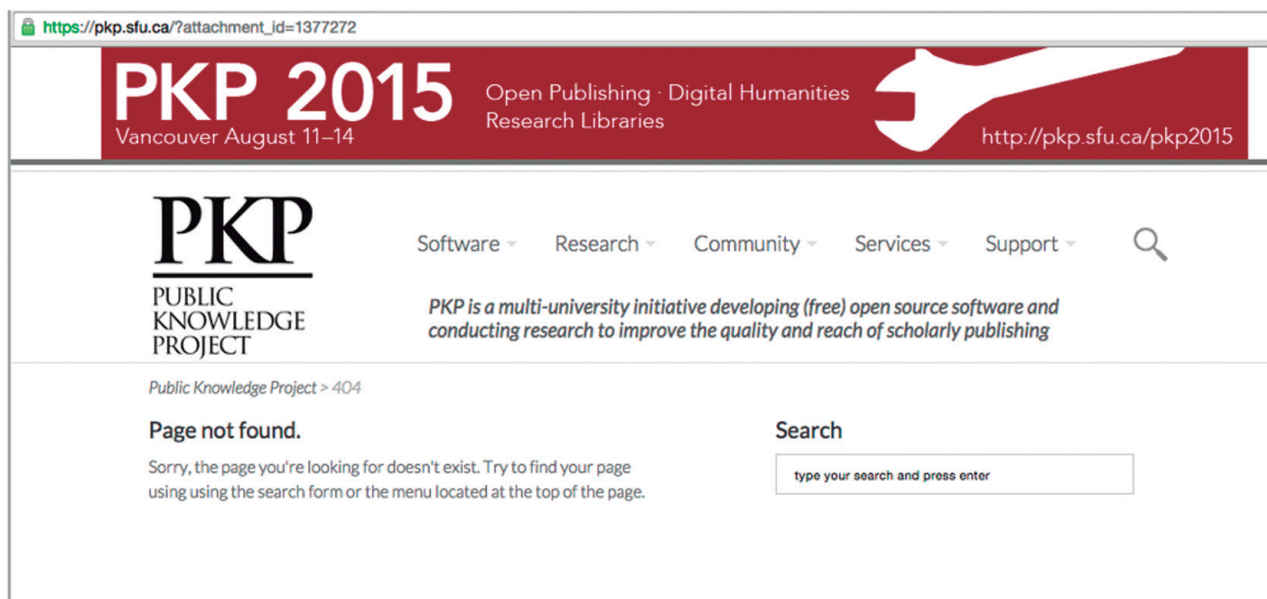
https://pkp.sfu.ca/?attachment_id=1377272

PKP 2015
Vancouver August 11–14

Open Publishing · Digital Humanities
Research Libraries

http://pkp.sfu.ca/pkp2015

PKP
PUBLIC KNOWLEDGE PROJECT

Software Research Community Services Support

PKP is a multi-university initiative developing (free) open source software and conducting research to improve the quality and reach of scholarly publishing

Public Knowledge Project > 404

Page not found.

Sorry, the page you're looking for doesn't exist. Try to find your page using using the search form or the menu located at the top of the page.

Search

type your search and press enter